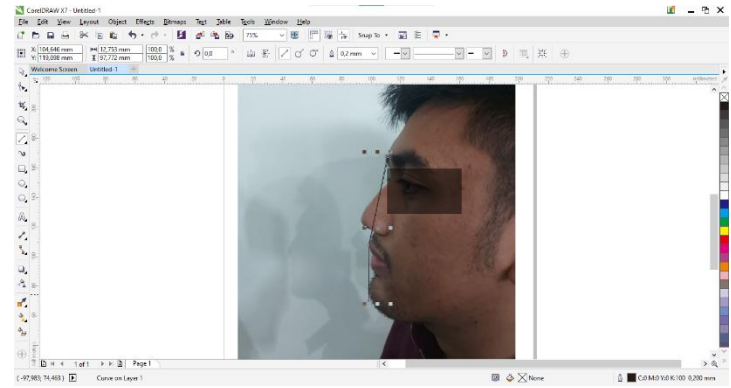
CorelDRAW X7 - Untitled-1

File Edit View Layout Object Effects Bitmaps Text Table Tools Window Help

73% Snap To

X: 104,646 mm Y: 119,008 mm 12,755 mm 97,772 mm 100,0 % 100,0 % 0,0 0,2 mm

Welcome Screen Untitled-1

millimeters

1 of 1 Page 1

(-97,985; 74,468) Curve on Layer 1 None C:0 M:0 Y:0 K:100 0,200 mm